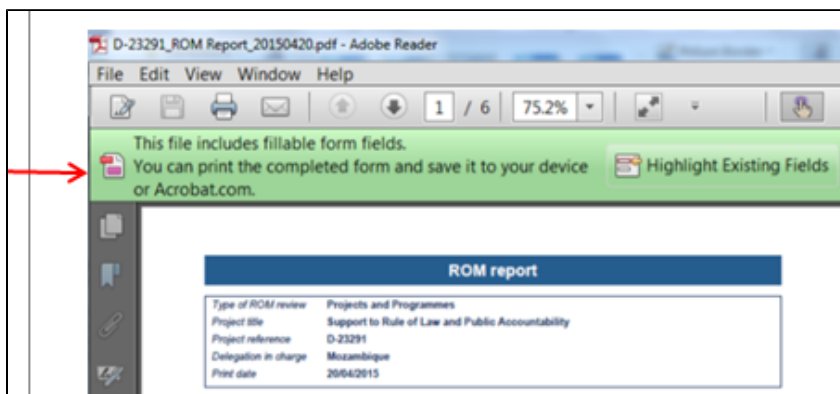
D-23291_ROM Report_20150420.pdf - Adobe Reader

File Edit View Window Help

1 / 6 75.2%

This file includes fillable form fields.
You can print the completed form and save it to your device or Acrobat.com.

Highlight Existing Fields

ROM report

| | |
|---|---|
| Type of ROM review | Projects and Programmes |
| Project title | Support to Rule of Law and Public Accountability |
| Project reference | D-23291 |
| Delegation in charge | Mozambique |
| Print date | 20/04/2015 |